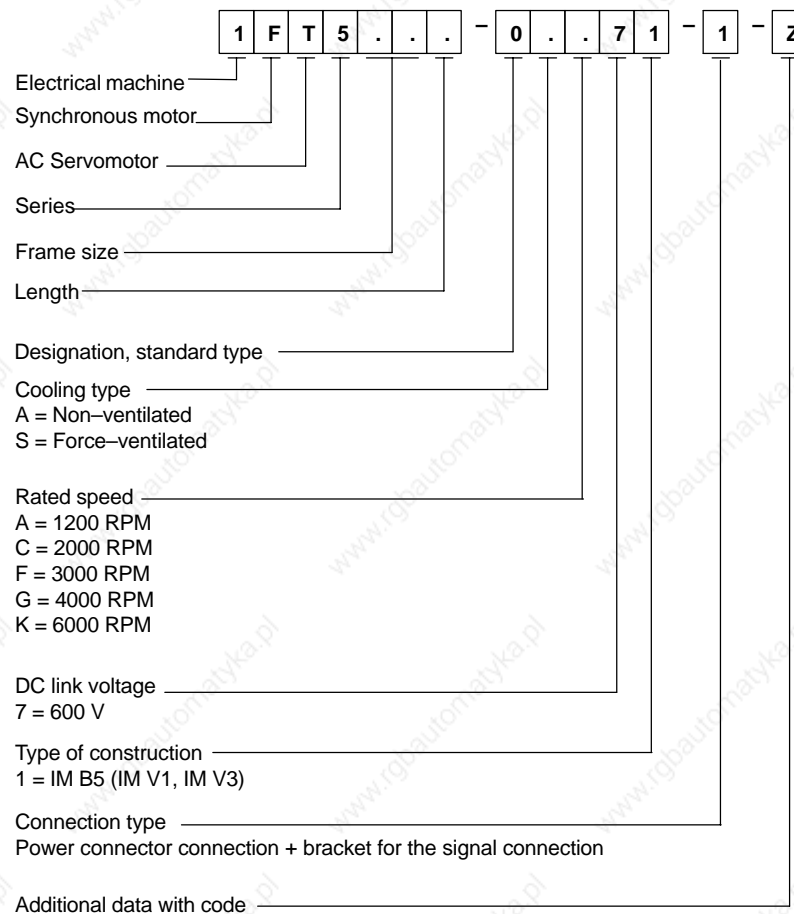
| 1 | F | T | 5 | . | . | . | – | 0 | . | . | 7 | 1 | – | 1 | – | Z |
|---|---|---|---|---|---|---|---|---|---|---|---|---|---|---|---|---|

Electrical machine

Synchronous motor

AC Servomotor

Series

Frame size

Length

Designation, standard type

Cooling type
A = Non–ventilated
S = Force–ventilated

Rated speed
A = 1200 RPM
C = 2000 RPM
F = 3000 RPM
G = 4000 RPM
K = 6000 RPM

DC link voltage
7 = 600 V

Type of construction
1 = IM B5 (IM V1, IM V3)

Connection type
Power connector connection + bracket for the signal connection

Additional data with code